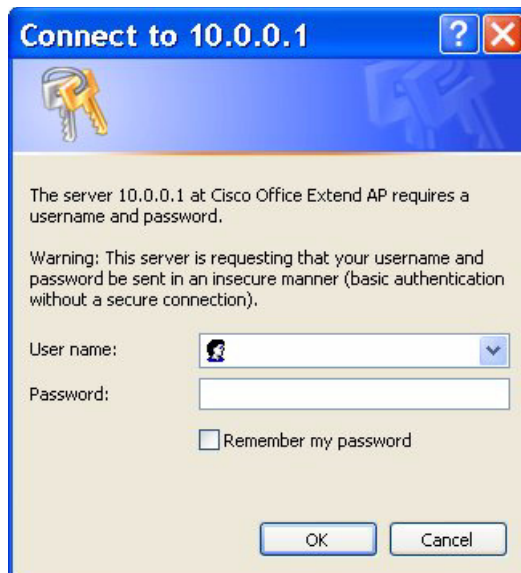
Connect to 10.0.0.1

?

The server 10.0.0.1 at Cisco Office Extend AP requires a username and password.

Warning: This server is requesting that your username and password be sent in an insecure manner (basic authentication without a secure connection).

User name:

Password:

Remember my password

OK

Cancel